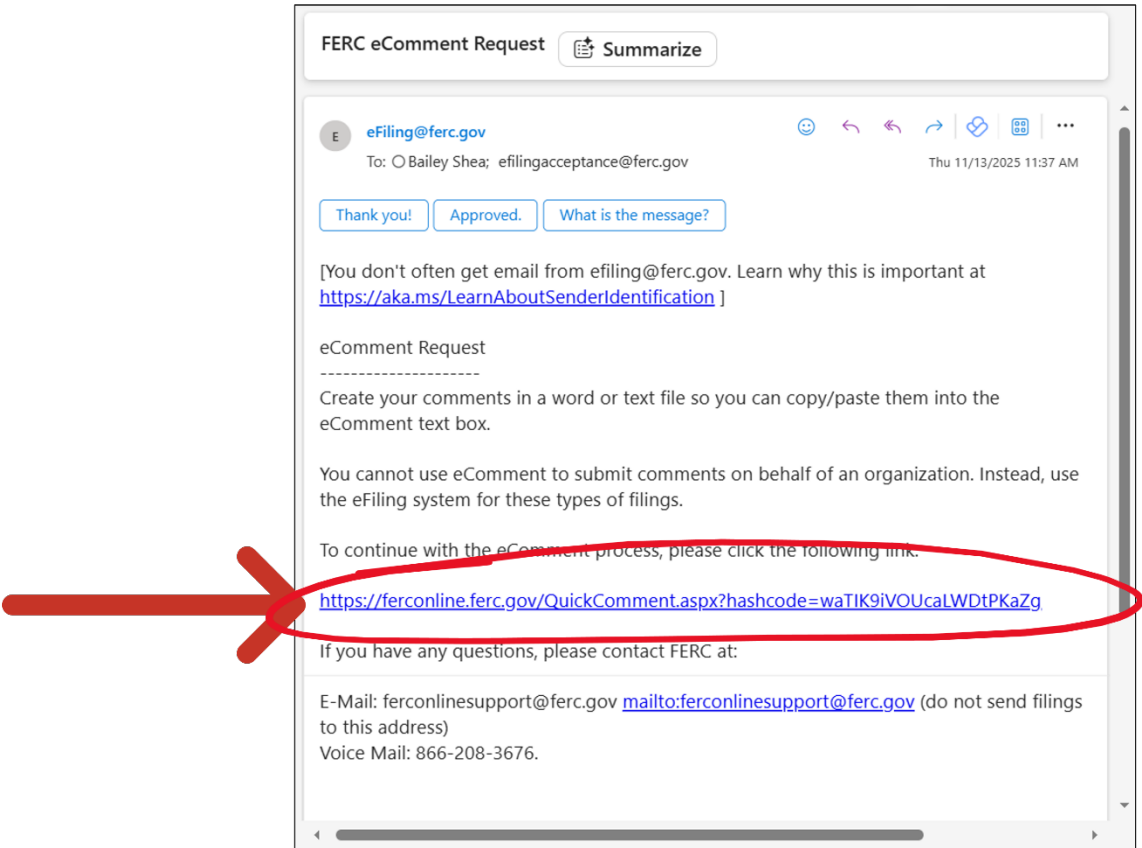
FERC eComment Request

Summarize

E

eFiling@ferc.gov

To: Bailey Shea; efilingacceptance@ferc.gov

Thu 11/13/2025 11:37 AM

Thank you!

Approved.

What is the message?

[You don't often get email from efiling@ferc.gov. Learn why this is important at https://aka.ms/LearnAboutSenderIdentification ]

eComment Request
---------------------
Create your comments in a word or text file so you can copy/paste them into the eComment text box.

You cannot use eComment to submit comments on behalf of an organization. Instead, use the eFiling system for these types of filings.

To continue with the eComment process, please click the following link:

https://ferconline.ferc.gov/QuickComment.aspx?hashcode=waTIK9iVOUcaLWDtPKaZg

If you have any questions, please contact FERC at:

E-Mail: ferconlinesupport@ferc.gov mailto:ferconlinesupport@ferc.gov (do not send filings to this address)
Voice Mail: 866-208-3676.